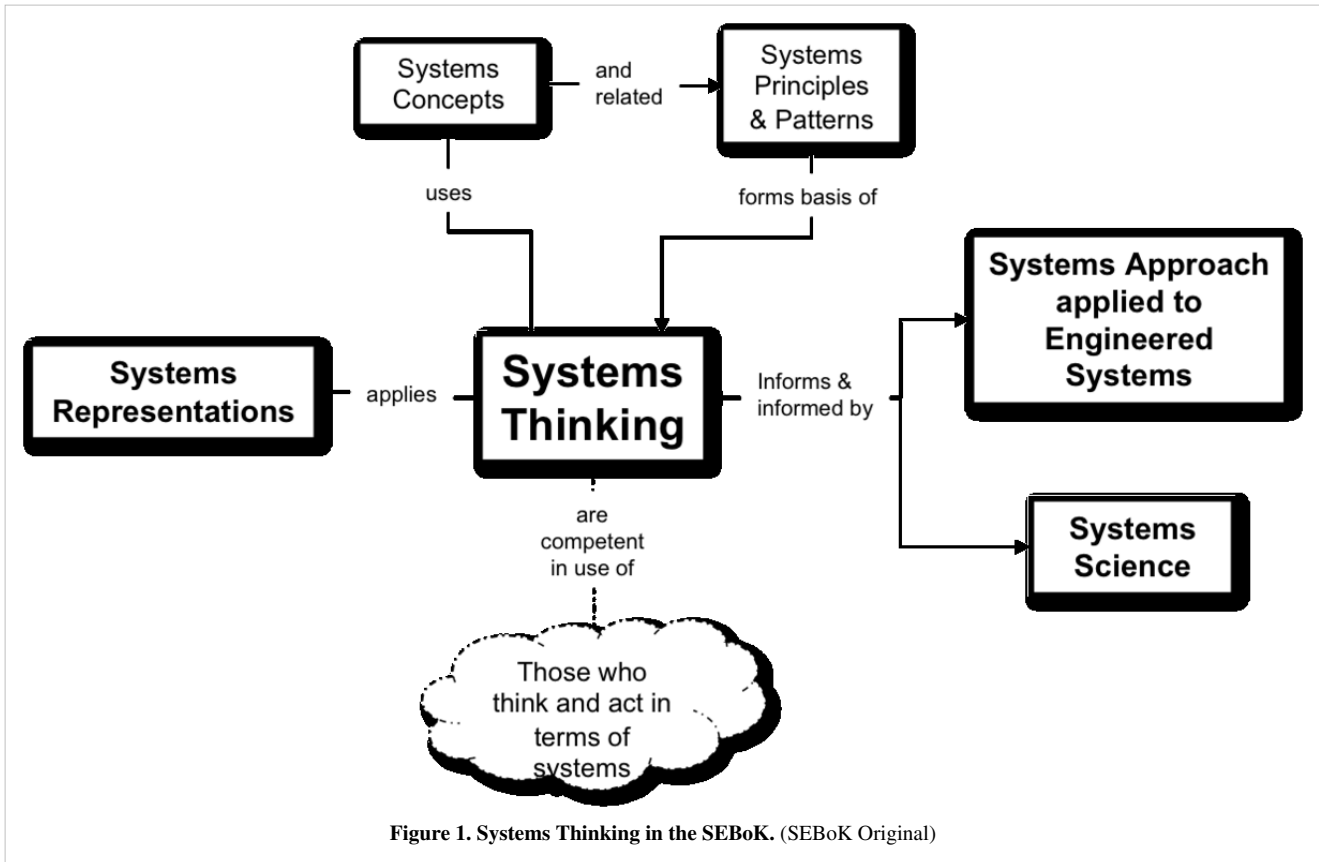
Systems Concepts

and related

Systems Principles & Patterns

uses

forms basis of

Systems Approach applied to Engineered Systems

Systems Representations

applies

Systems Thinking

Informs & informed by

are competent in use of

Systems Science

Those who think and act in terms of systems

**Figure 1. Systems Thinking in the SEBoK.** (SEBoK Original)